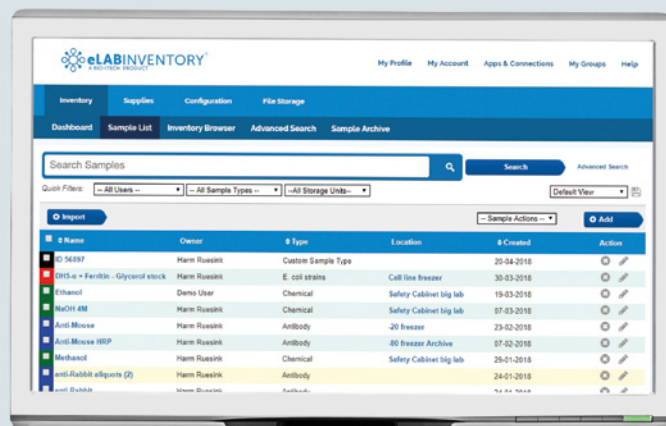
eLABINVENTORY
A BIO-ITECH PRODUCT

My Profile My Account Apps & Connections My Groups Help

Inventory Supplies Configuration File Storage

Dashboard Sample List Inventory Browser Advanced Search Sample Archive

Search Samples

Search Advanced Search

Quick Filters: -- All Users -- -- All Sample Types -- --All Storage Units--

Default View

Import

-- Sample Actions --

Add

| Name | Owner | Type | Location | Created | Action |
|---|---|---|---|---|---|
| ID 56897 | Harm Ruesink | Custom Sample Type | | 20-04-2018 | |
| DH5-α + Ferritin - Glycerol stock | Harm Ruesink | E. coli strains | Cell line freezer | 30-03-2018 | |
| Ethanol | Demo User | Chemical | Safety Cabinet big lab | 19-03-2018 | |
| NaOH 4M | Harm Ruesink | Chemical | Safety Cabinet big lab | 07-03-2018 | |
| Anti-Mouse | Harm Ruesink | Antibody | -20 freezer | 23-02-2018 | |
| Anti-Mouse HRP | Harm Ruesink | Antibody | -80 freezer Archive | 07-02-2018 | |
| Methanol | Harm Ruesink | Chemical | Safety Cabinet big lab | 29-01-2018 | |
| anti-Rabbit aliquots (2) | Harm Ruesink | Antibody | | 24-01-2018 | |
| anti-Rabbit | Harm Ruesink | Antibody | | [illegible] | |